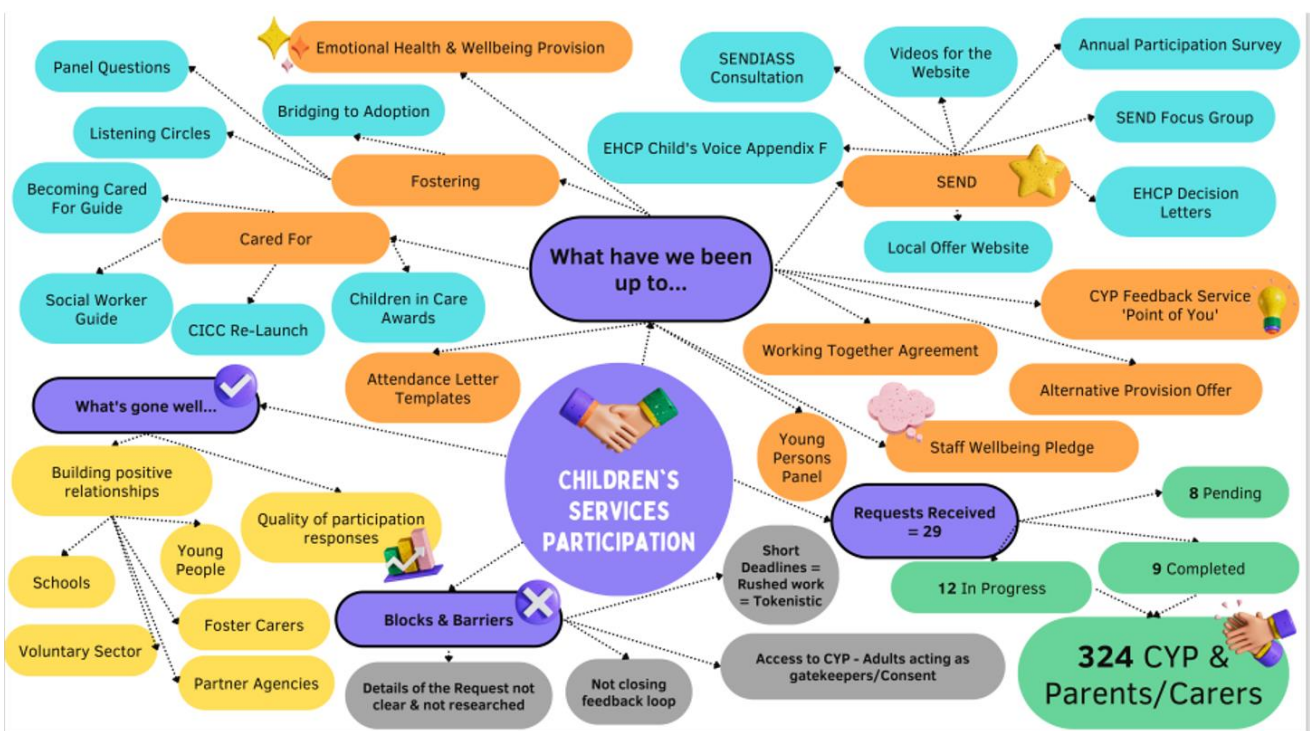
CHILDREN`S SERVICES PARTICIPATION

What have we been up to...

Emotional Health & Wellbeing Provision

Panel Questions

Bridging to Adoption

Listening Circles

Fostering

Becoming Cared For Guide

Cared For

Social Worker Guide

CICC Re-Launch

Children in Care Awards

SENDIASS Consultation

Videos for the Website

Annual Participation Survey

SEND Focus Group

EHCP Child's Voice Appendix F

SEND

EHCP Decision Letters

Local Offer Website

CYP Feedback Service 'Point of You'

Working Together Agreement

Alternative Provision Offer

Attendance Letter Templates

Young Persons Panel

Staff Wellbeing Pledge

What's gone well...

Building positive relationships

Quality of participation responses

Schools

Young People

Voluntary Sector

Foster Carers

Partner Agencies

Requests Received = 29

8 Pending

9 Completed

12 In Progress

324 CYP & Parents/Carers

Blocks & Barriers

Short Deadlines = Rushed work = Tokenistic

Access to CYP - Adults acting as gatekeepers/Consent

Details of the Request not clear & not researched

Not closing feedback loop